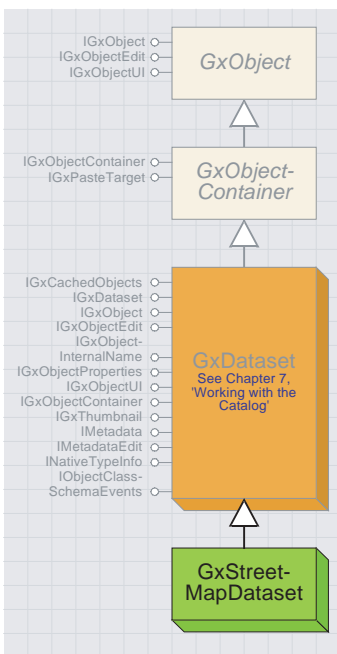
IGxObject
IGxObjectEdit
IGxObjectUI

GxObject

IGxObjectContainer
IGxPasteTarget

GxObject-Container

IGxCachedObjects
IGxDataset
IGxObject
IGxObjectEdit
IGxObject-InternalName
IGxObjectProperties
IGxObjectUI
IGxObjectContainer
IGxThumbnail
IMetadata
IMetadataEdit
INativeTypeInfo
IObjectClass-SchemaEvents

GxDataset
See Chapter 7, 'Working with the Catalog'

GxStreet-MapDataset